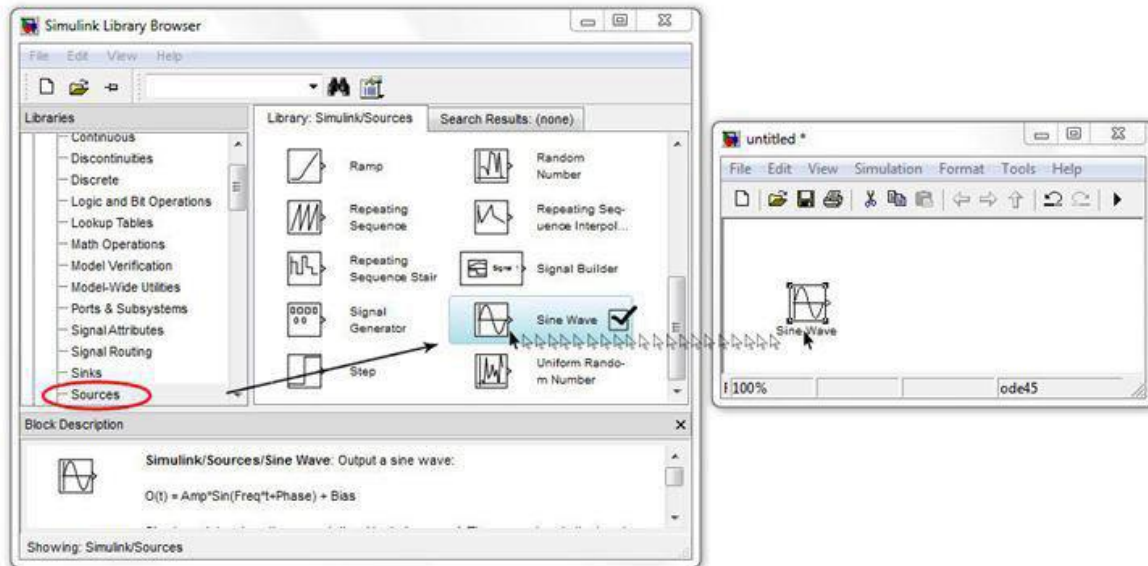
Simulink Library Browser

File Edit View Help

Libraries

Library: Simulink/Sources

Search Results: (none)

Continuous
Discontinuities
Discrete
Logic and Bit Operations
Lookup Tables
Math Operations
Model Verification
Model-Wide Utilities
Ports & Subsystems
Signal Attributes
Signal Routing
Sinks
Sources

Ramp
Random Number
Repeating Sequence
Repeating Sequence Interpol...
Repeating Sequence Stair
Signal Builder
Signal Generator
Sine Wave
Step
Uniform Random Number

Block Description

Simulink/Sources/Sine Wave: Output a sine wave:

O(t) = Amp*Sin(Freq*t+Phase) + Bias

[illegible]

Showing: Simulink/Sources

untitled *

File Edit View Simulation Format Tools Help

Sine Wave

100%

ode45